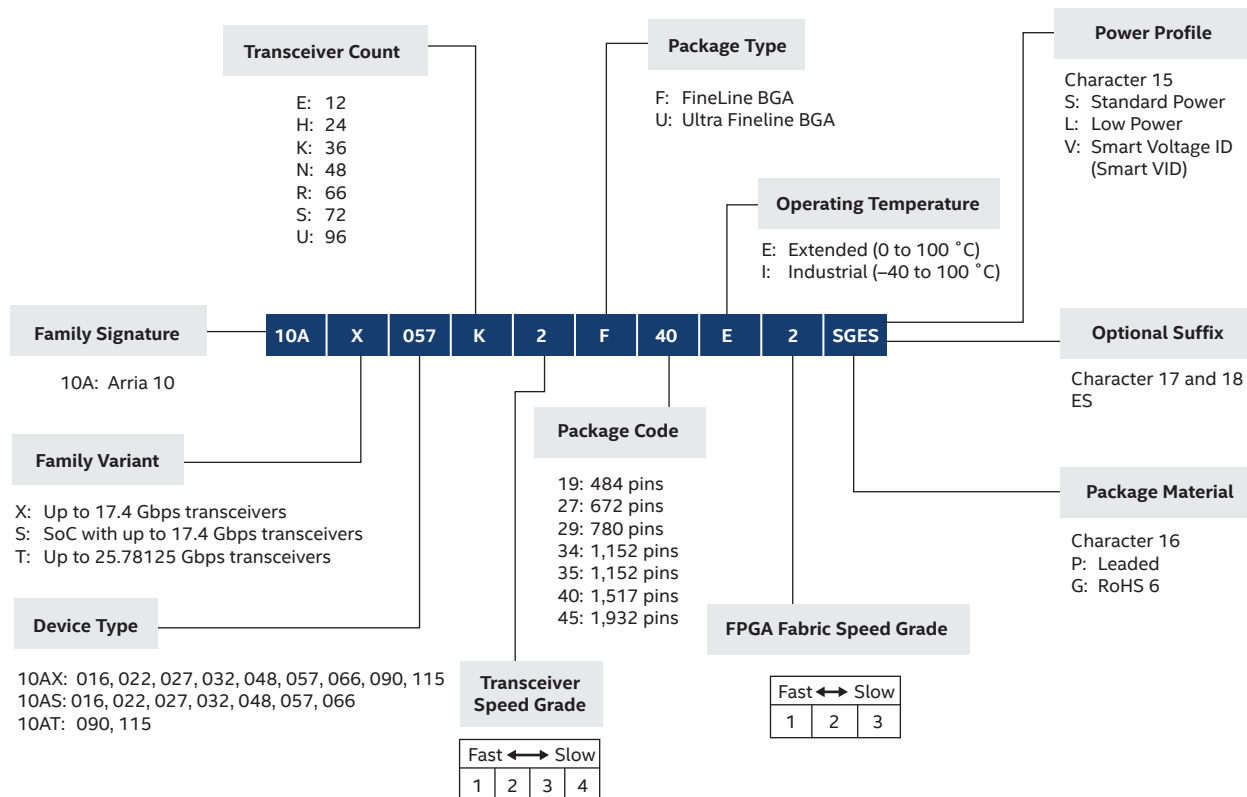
Transceiver Count

E: 12
H: 24
K: 36
N: 48
R: 66
S: 72
U: 96

Package Type

F: FineLine BGA
U: Ultra Fineline BGA

Power Profile

Character 15
S: Standard Power
L: Low Power
V: Smart Voltage ID (Smart VID)

Operating Temperature

E: Extended (0 to 100 ˚C)
I: Industrial (–40 to 100 ˚C)

Family Signature

10A: Arria 10

| 10A | X | 057 | K | 2 | F | 40 | E | 2 | SGES |
|---|---|---|---|---|---|---|---|---|---|

Optional Suffix

Character 17 and 18
ES

Family Variant

X: Up to 17.4 Gbps transceivers
S: SoC with up to 17.4 Gbps transceivers
T: Up to 25.78125 Gbps transceivers

Package Code

19: 484 pins
27: 672 pins
29: 780 pins
34: 1,152 pins
35: 1,152 pins
40: 1,517 pins
45: 1,932 pins

Package Material

Character 16
P: Leaded
G: RoHS 6

Device Type

10AX: 016, 022, 027, 032, 048, 057, 066, 090, 115
10AS: 016, 022, 027, 032, 048, 057, 066
10AT: 090, 115

Transceiver Speed Grade

| Fast ⟷ Slow | | | |
|---|---|---|---|
| 1 | 2 | 3 | 4 |

FPGA Fabric Speed Grade

| Fast ⟷ Slow | | |
|---|---|---|
| 1 | 2 | 3 |